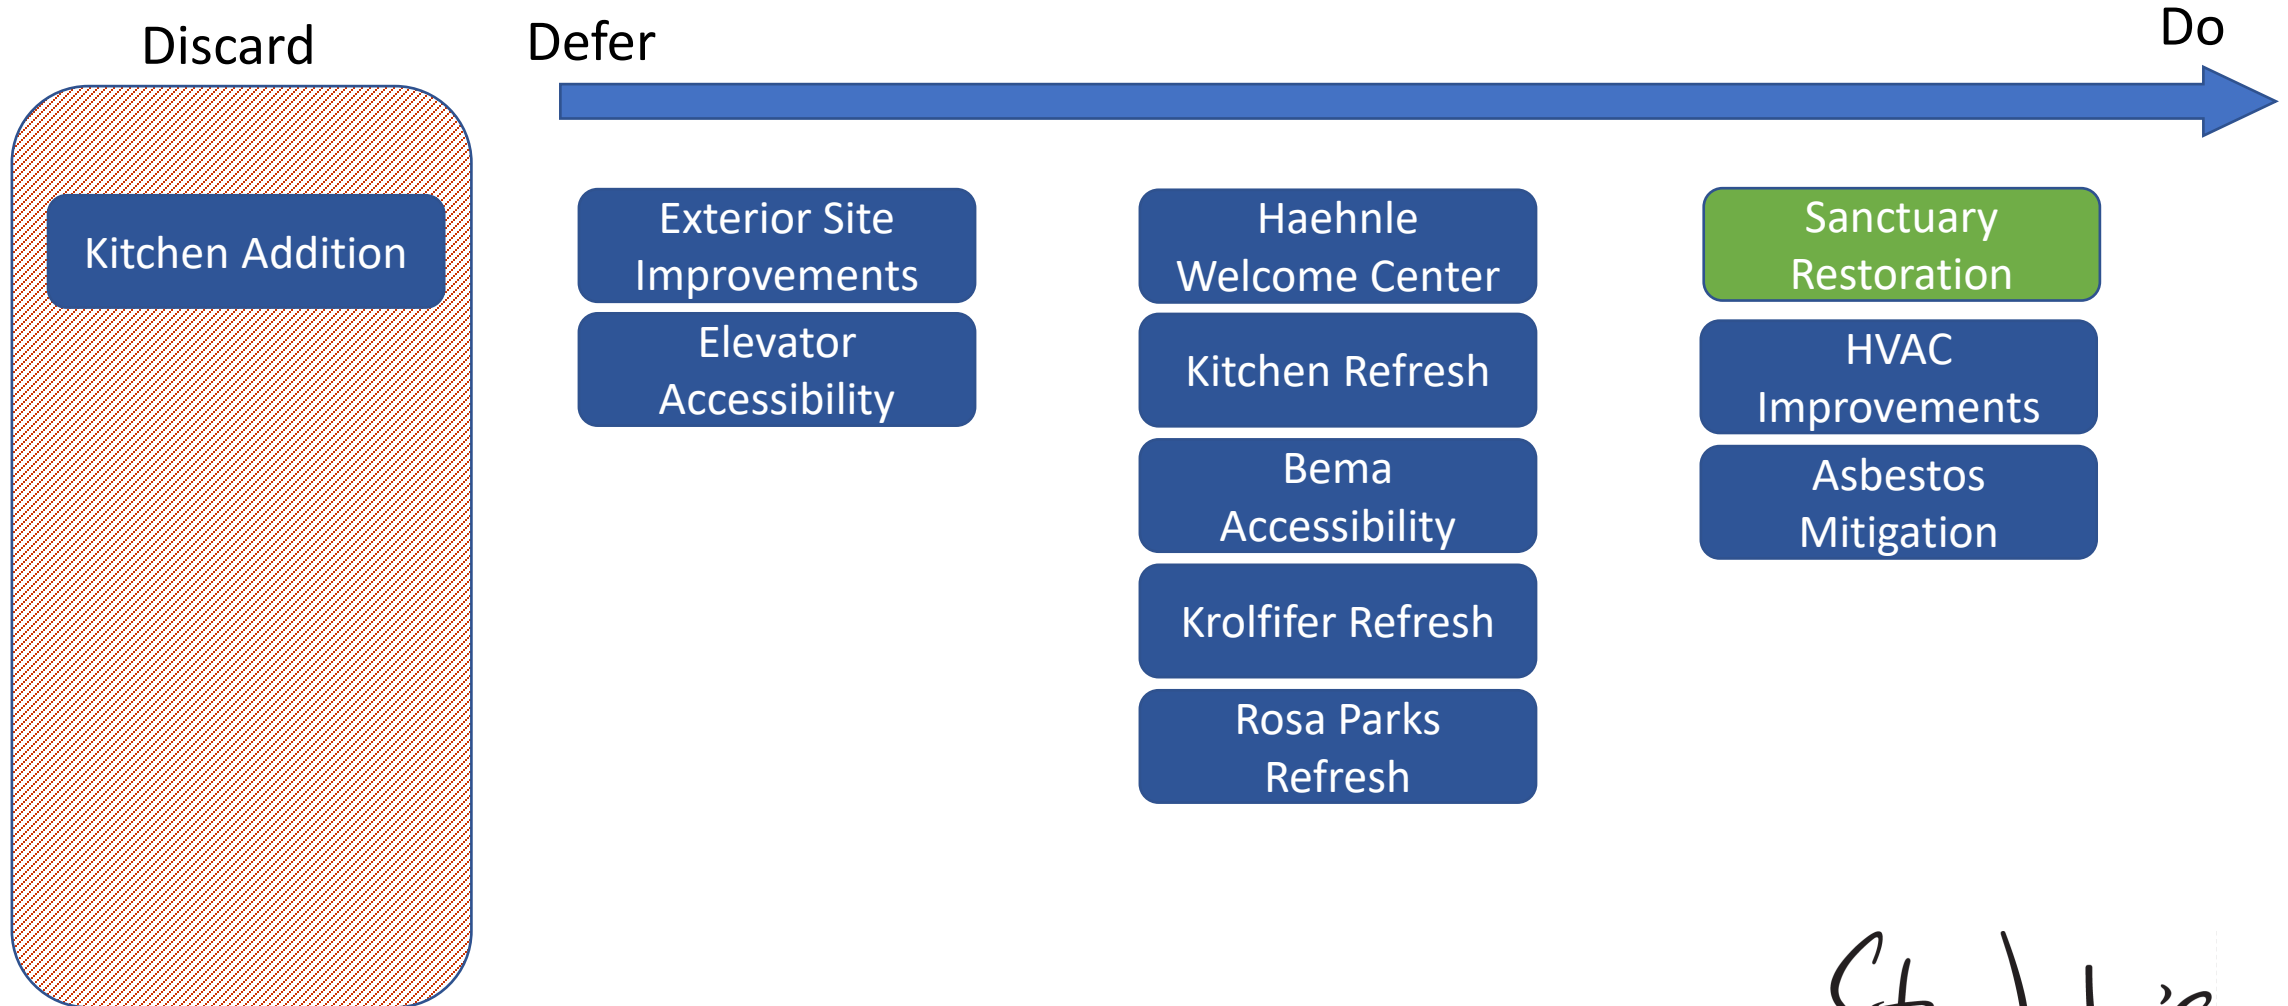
Discard

Defer

Do

Kitchen Addition

Exterior Site Improvements

Elevator Accessibility

Haehnle Welcome Center

Kitchen Refresh

Bema Accessibility

Krolfifer Refresh

Rosa Parks Refresh

Sanctuary Restoration

HVAC Improvements

Asbestos Mitigation

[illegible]